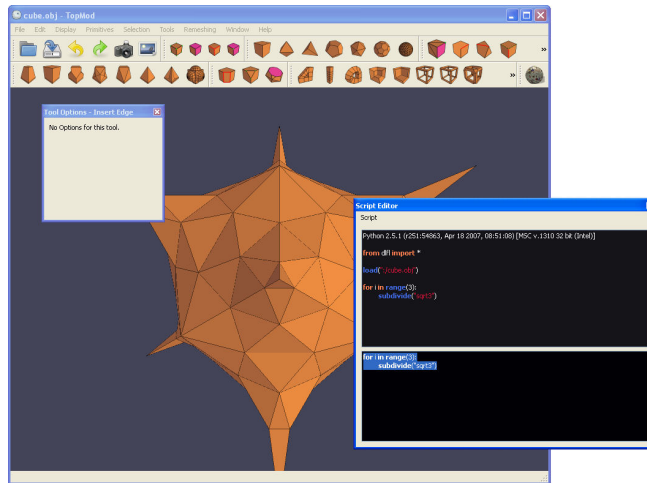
cube.obj - TopMod

File Edit Display Primitives Selection Tools Remeshing Window Help

Tool Options - Insert Edge

No Options for this tool.

Script Editor

Script

Python 2.5.1 (r251:54863, Apr 18 2007, 08:51:08) [MSC v.1310 32 bit (Intel)]

from dlfl import *

load('./cube.obj')

for i in range(3):
subdivide('sqrt3')

for i in range(3):
subdivide("sqrt3")